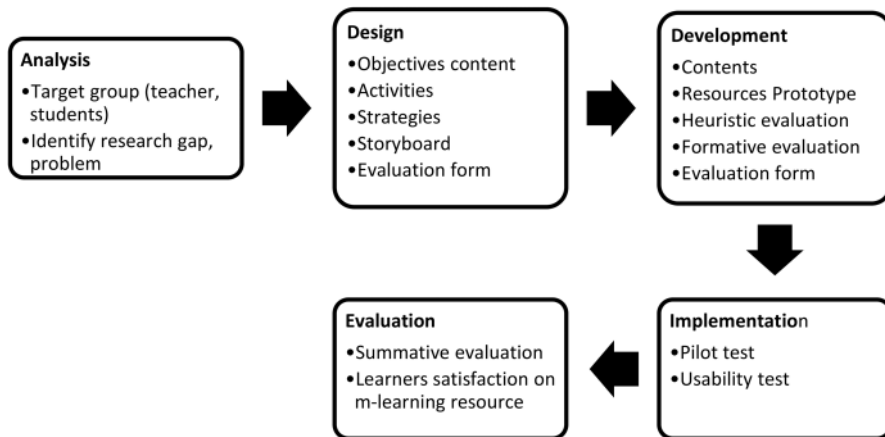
**Analysis**
•Target group (teacher, students)
•Identify research gap, problem

**Design**
•Objectives content
•Activities
•Strategies
•Storyboard
•Evaluation form

**Development**
•Contents
•Resources Prototype
•Heuristic evaluation
•Formative evaluation
•Evaluation form

**Implementatio**n
•Pilot test
•Usability test

**Evaluation**
•Summative evaluation
•Learners satisfaction on m-learning resource